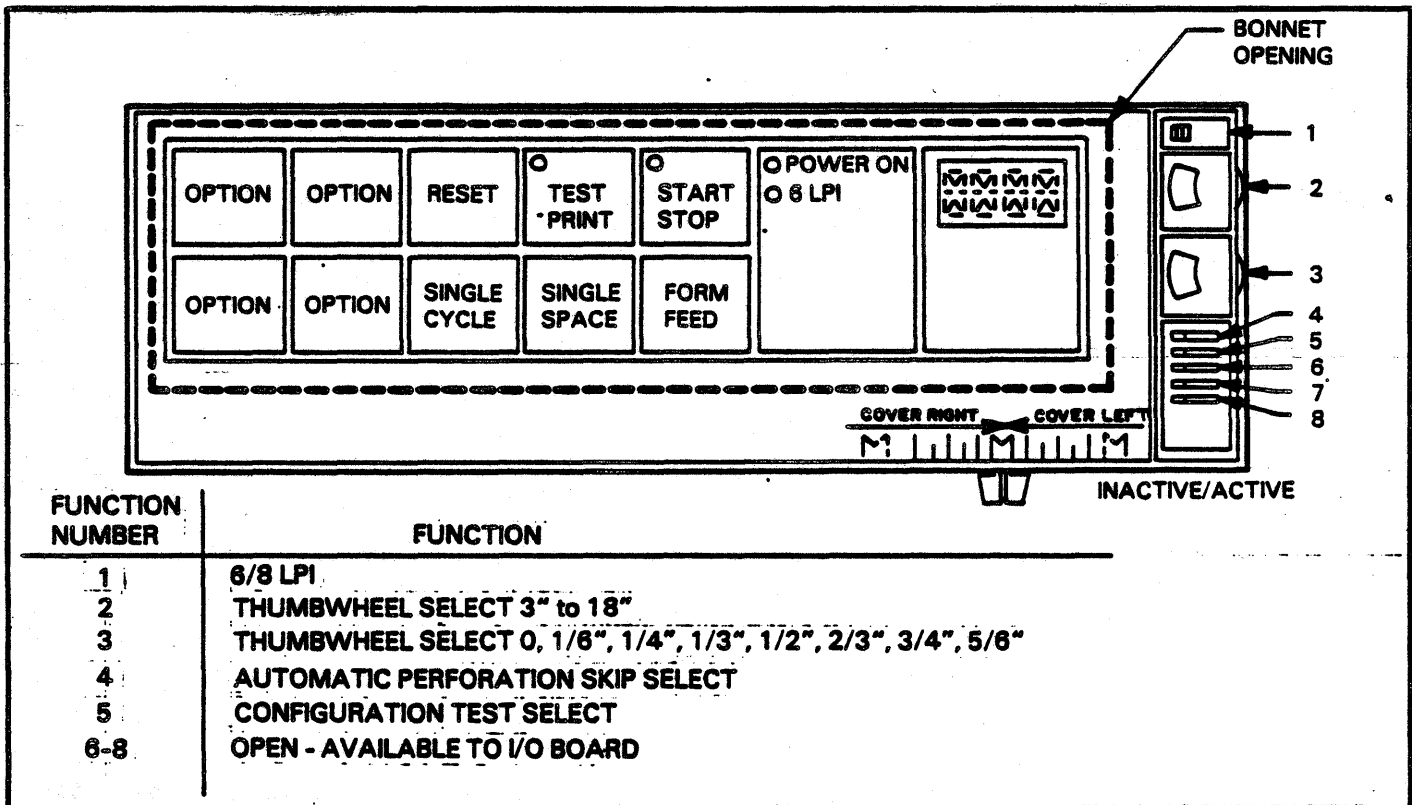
BONNET OPENING

| OPTION | OPTION | RESET | TEST PRINT | START STOP |
|---|---|---|---|---|
| OPTION | OPTION | SINGLE CYCLE | SINGLE SPACE | FORM FEED |

POWER ON
6 LPI

1
2
3
4
5
6
7
8

COVER RIGHT
COVER LEFT

INACTIVE/ACTIVE

| FUNCTION NUMBER | FUNCTION |
|---|---|
| 1 | 6/8 LPI |
| 2 | THUMBWHEEL SELECT 3" to 18" |
| 3 | THUMBWHEEL SELECT 0, 1/6", 1/4", 1/3", 1/2", 2/3", 3/4", 5/6" |
| 4 | AUTOMATIC PERFORATION SKIP SELECT |
| 5 | CONFIGURATION TEST SELECT |
| 6-8 | OPEN - AVAILABLE TO I/O BOARD |